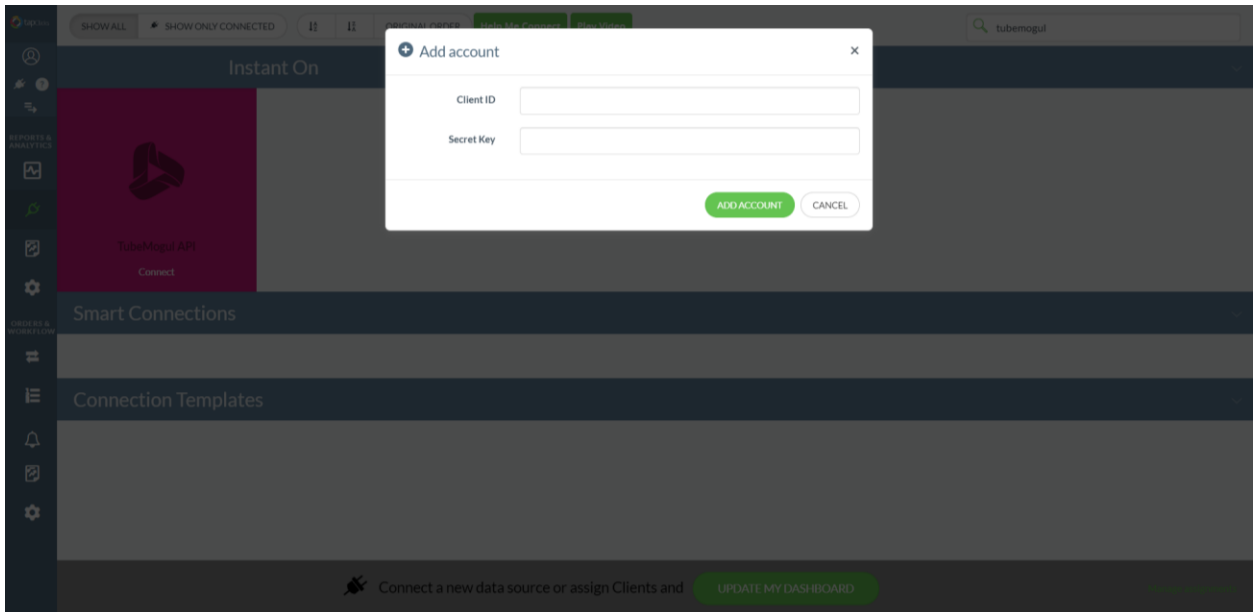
SHOW ALL
SHOW ONLY CONNECTED
ORIGINAL ORDER
Help Me Connect
Play Video
tubemogul

REPORTS & ANALYTICS
ORDERS & WORKFLOW

Instant On

TubeMogul API
Connect

Add account
×
Client ID
Secret Key
ADD ACCOUNT
CANCEL

Smart Connections

Connection Templates

Connect a new data source or assign Clients and
UPDATE MY DASHBOARD